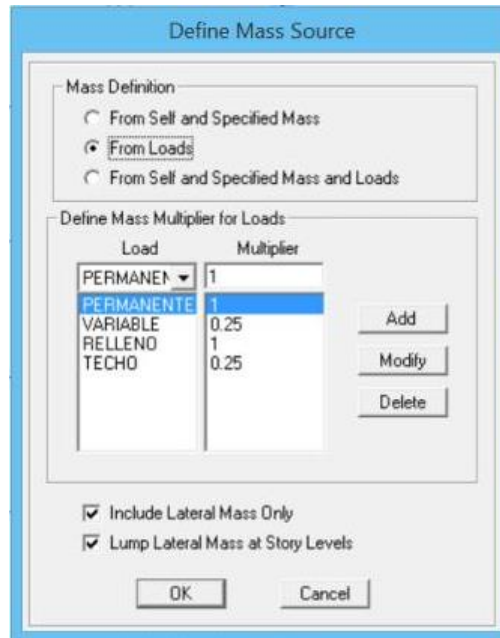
Define Mass Source

Mass Definition
From Self and Specified Mass
From Loads
From Self and Specified Mass and Loads

Define Mass Multiplier for Loads

| Load | Multiplier |
|---|---|
| PERMANEN | 1 |
| PERMANENTE | 1 |
| VARIABLE | 0.25 |
| RELLENO | 1 |
| TECHO | 0.25 |

Add
Modify
Delete

Include Lateral Mass Only
Lump Lateral Mass at Story Levels

OK
Cancel